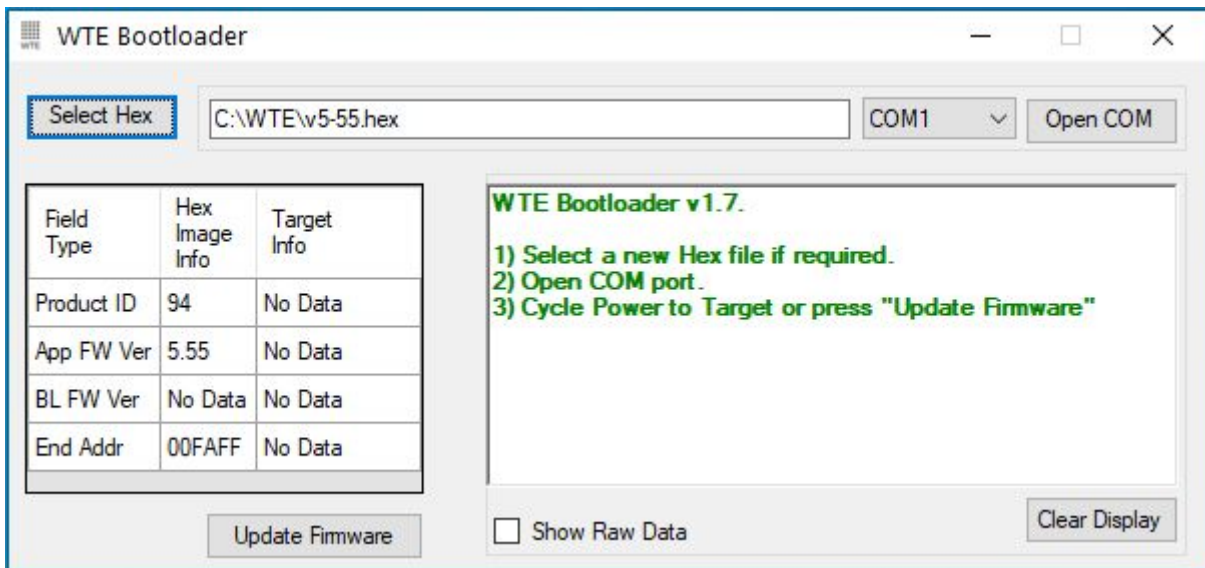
WTE Bootloader

Select Hex

C:\WTE\v5-55.hex

COM1

Open COM

| Field Type | Hex Image Info | Target Info |
|---|---|---|
| Product ID | 94 | No Data |
| App FW Ver | 5.55 | No Data |
| BL FW Ver | No Data | No Data |
| End Addr | 00FAFF | No Data |

WTE Bootloader v1.7.

1) Select a new Hex file if required.
2) Open COM port.
3) Cycle Power to Target or press "Update Firmware"

Update Firmware

Show Raw Data

Clear Display